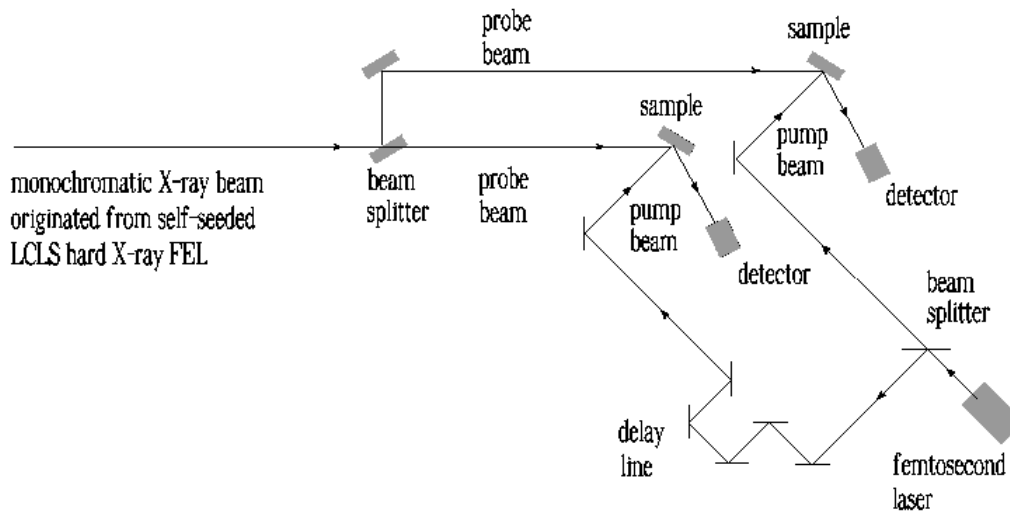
probe beam

sample

sample

pump beam

monochromatic X-ray beam originated from self-seeded LCLS hard X-ray FEL

beam splitter

probe beam

pump beam

detector

detector

beam splitter

delay line

femtosecond laser